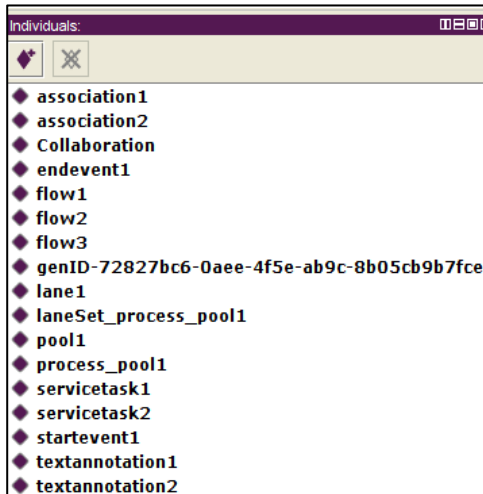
Individuals:

association1
association2
Collaboration
endevent1
flow1
flow2
flow3
genID-72827bc6-0aee-4f5e-ab9c-8b05cb9b7fce
lane1
laneSet_process_pool1
pool1
process_pool1
servicetask1
servicetask2
startevent1
textannotation1
textannotation2